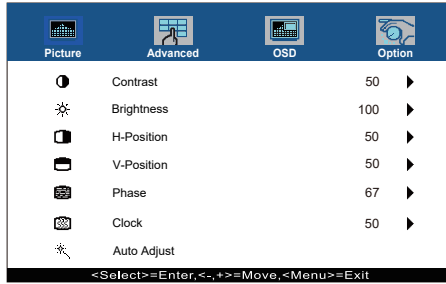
Picture Advanced OSD Option

| | | |
|---|---|---|
| Contrast | 50 | ▶ |
| Brightness | 100 | ▶ |
| H-Position | 50 | ▶ |
| V-Position | 50 | ▶ |
| Phase | 67 | ▶ |
| Clock | 50 | ▶ |
| Auto Adjust | | |

<Select>=Enter,<-,+>=Move,<Menu>=Exit